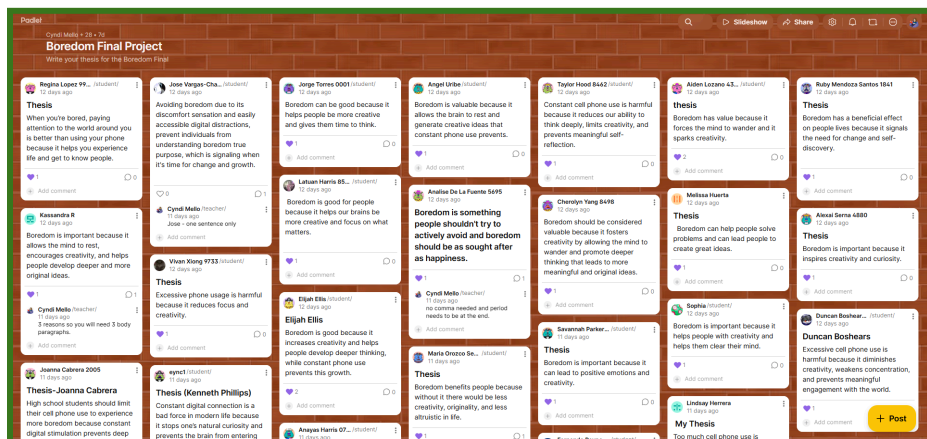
Padlet

Cyndi Mello • 28 • 7d

Boredom Final Project

Write your thesis for the Boredom Final

Slideshow Share

Regina Lopez 99... /student/
12 days ago

Thesis

When you're bored, paying attention to the world around you is better than using your phone because it helps you experience life and get to know people.

1 0

Add comment

Kassandra R
12 days ago

Boredom is important because it allows the mind to rest, encourages creativity, and helps people develop deeper and more original ideas.

1 1

Cyndi Mello /teacher/
11 days ago
3 reasons so you will need 3 body paragraphs.

Add comment

Joanna Cabrera 2005
12 days ago

Thesis-Joanna Cabrera

High school students should limit their cell phone use to experience more boredom because constant digital stimulation prevents deep

Jose Vargas-Cha... /student/
12 days ago

Avoiding boredom due to its discomfort sensation and easily accessible digital distractions, prevent individuals from understanding boredom true purpose, which is signaling when it's time for change and growth.

0 1

Cyndi Mello /teacher/
11 days ago
Jose - one sentence only

Add comment

Vivan Xiong 9733 /student/
12 days ago

Thesis

Excessive phone usage is harmful because it reduces focus and creativity.

1 0

Add comment

sync1 /student/
12 days ago

Thesis (Kenneth Phillips)

Constant digital connection is a bad force in modern life because it stops one's natural curiosity and prevents the brain from entering

Jorge Torres 0001 /student/
12 days ago

Boredom can be good because it helps people be more creative and gives them time to think.

1 0

Add comment

Latuan Harris 85... /student/
12 days ago

Boredom is good for people because it helps our brains be more creative and focus on what matters.

1 0

Add comment

Elijah Ellis /student/
12 days ago

Elijah Ellis

Boredom is good because it increases creativity and helps people develop deeper thinking, while constant phone use prevents this growth.

2 0

Add comment

Anayas Harris 07... /student/
12 days ago

Angel Uribe /student/
12 days ago

Boredom is valuable because it allows the brain to rest and generate creative ideas that constant phone use prevents.

1 0

Add comment

Analise De La Fuente 5695
12 days ago

Boredom is something people shouldn't try to actively avoid and boredom should be as sought after as happiness.

1 1

Cyndi Mello /teacher/
11 days ago
no comma needed and period needs to be at the end.

Add comment

Maria Orozco Se... /student/
12 days ago

Thesis

Boredom benefits people because without it there would be less creativity, originality, and less altruistic in life.

1 0

Taylor Hood 8462 /student/
12 days ago

Constant cell phone use is harmful because it reduces our ability to think deeply, limits creativity, and prevents meaningful self-reflection.

1 0

Add comment

Cherolyn Yang 8498
12 days ago

Boredom should be considered valuable because it fosters creativity by allowing the mind to wander and promote deeper thinking that leads to more meaningful and original ideas.

1 0

Add comment

Savannah Parker... /student/
11 days ago

Thesis

Boredom is important because it can lead to positive emotions and creativity.

1 0

Add comment

Aiden Lozano 43... /student/
12 days ago

thesis

Boredom has value because it forces the mind to wander and it sparks creativity.

2 0

Add comment

Melissa Huerta
12 days ago

Thesis

Boredom can help people solve problems and can lead people to create great ideas.

1 0

Add comment

Sophia /student/
12 days ago

Boredom is important because it helps people with creativity and helps them clear their mind.

1 0

Add comment

Lindsay Herrera
12 days ago

My Thesis

Too much cell phone use is

Ruby Mendoza Santos 1841
12 days ago

Thesis

Boredom has a beneficial effect on people lives because it signals the need for change and self-discovery.

1 0

Add comment

Alexai Serna 4880
12 days ago

Thesis

Boredom is important because it inspires creativity and curiosity.

1 0

Add comment

Duncan Boshear... /student/
12 days ago

Duncan Boshears

Excessive cell phone use is harmful because it diminishes creativity, weakens concentration, and prevents meaningful engagement with the world.

+ Post